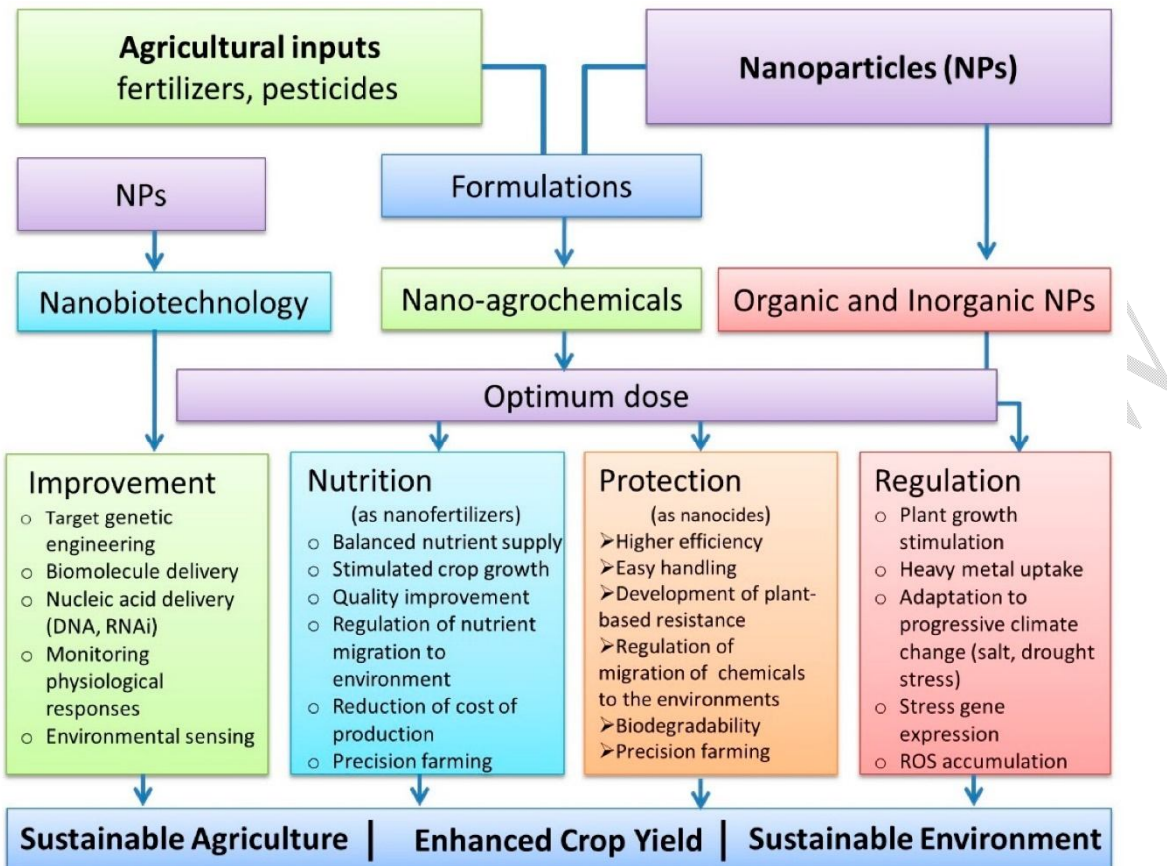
Agricultural inputs
fertilizers, pesticides

Nanoparticles (NPs)

NPs

Formulations

Nanobiotechnology

Nano-agrochemicals

Organic and Inorganic NPs

Optimum dose

Improvement
○ Target genetic engineering
○ Biomolecule delivery
○ Nucleic acid delivery (DNA, RNAi)
○ Monitoring physiological responses
○ Environmental sensing

Nutrition
(as nanofertilizers)
○ Balanced nutrient supply
○ Stimulated crop growth
○ Quality improvement
○ Regulation of nutrient migration to environment
○ Reduction of cost of production
○ Precision farming

Protection
(as nanocides)
➢Higher efficiency
➢Easy handling
➢Development of plant-based resistance
➢Regulation of migration of chemicals to the environments
➢Biodegradability
➢Precision farming

Regulation
○ Plant growth stimulation
○ Heavy metal uptake
○ Adaptation to progressive climate change (salt, drought stress)
○ Stress gene expression
○ ROS accumulation

Sustainable Agriculture | Enhanced Crop Yield | Sustainable Environment